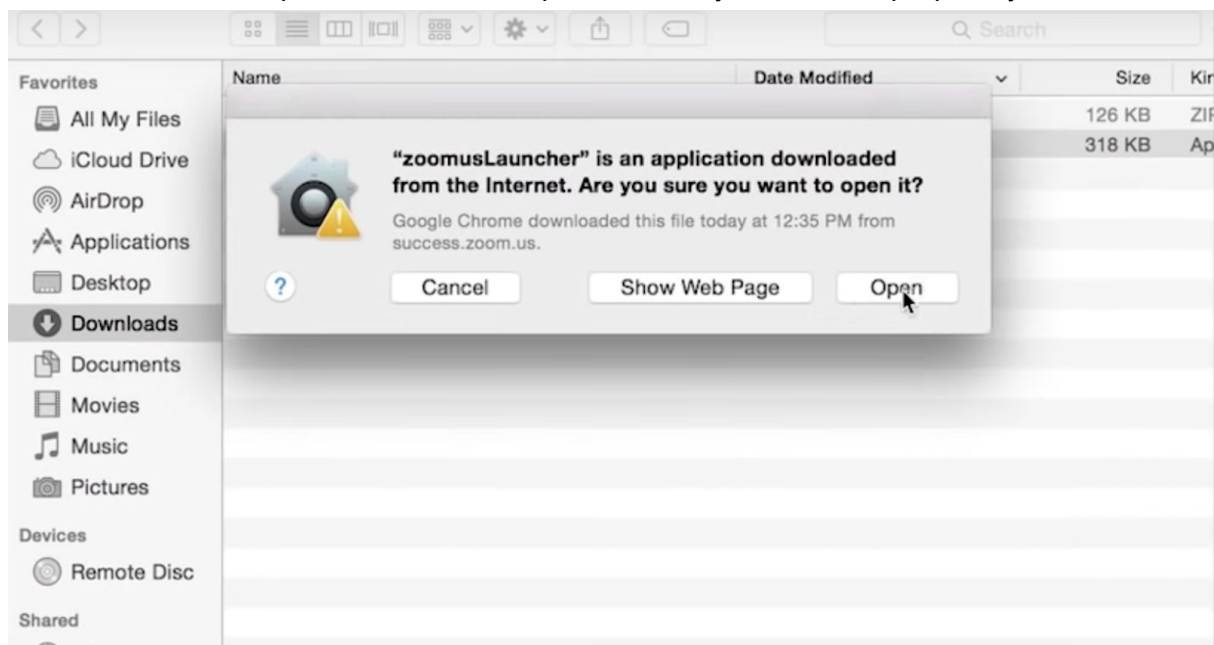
Search

Favorites
All My Files
iCloud Drive
AirDrop
Applications
Desktop
Downloads
Documents
Movies
Music
Pictures

Devices
Remote Disc

Shared

| Name | Date Modified | Size | Kir |
|---|---|---|---|
| | | 126 KB | ZII |
| | | 318 KB | Ap |

"zoomusLauncher" is an application downloaded from the Internet. Are you sure you want to open it?

Google Chrome downloaded this file today at 12:35 PM from success.zoom.us.

?

Cancel

Show Web Page

Open